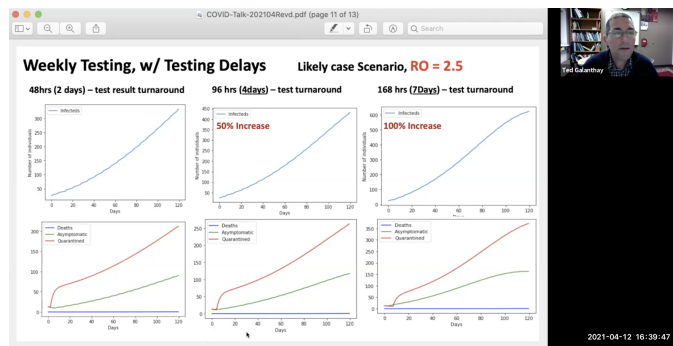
COVID-Talk-202104Revd.pdf (page 11 of 13)

Search

Ted Galanthay

Weekly Testing, w/ Testing Delays

Likely case Scenario, RO = 2.5

48hrs (2 days) – test result turnaround

96 hrs (4days) – test turnaround

168 hrs (7Days) – test turnaround

Infecteds

Number of individuals

Days

0 20 40 60 80 100 120

50 100 150 200 250 300

Infecteds

50% Increase

Number of individuals

Days

0 20 40 60 80 100 120

50 100 150 200 250 300 350 400 450

Infecteds

100% Increase

Number of individuals

0 20 40 60 80 100 120

100 200 300 400 500 600

Deaths

Asymptomatic

Quarantined

Days

0 20 40 60 80 100 120

0 50 100 150 200

Deaths

Asymptomatic

Quarantined

Days

0 20 40 60 80 100 120

0 50 100 150 200 250

Deaths

Asymptomatic

Quarantined

Days

0 20 40 60 80 100 120

0 50 100 150 200 250 300 350

2021-04-12 16:39:47